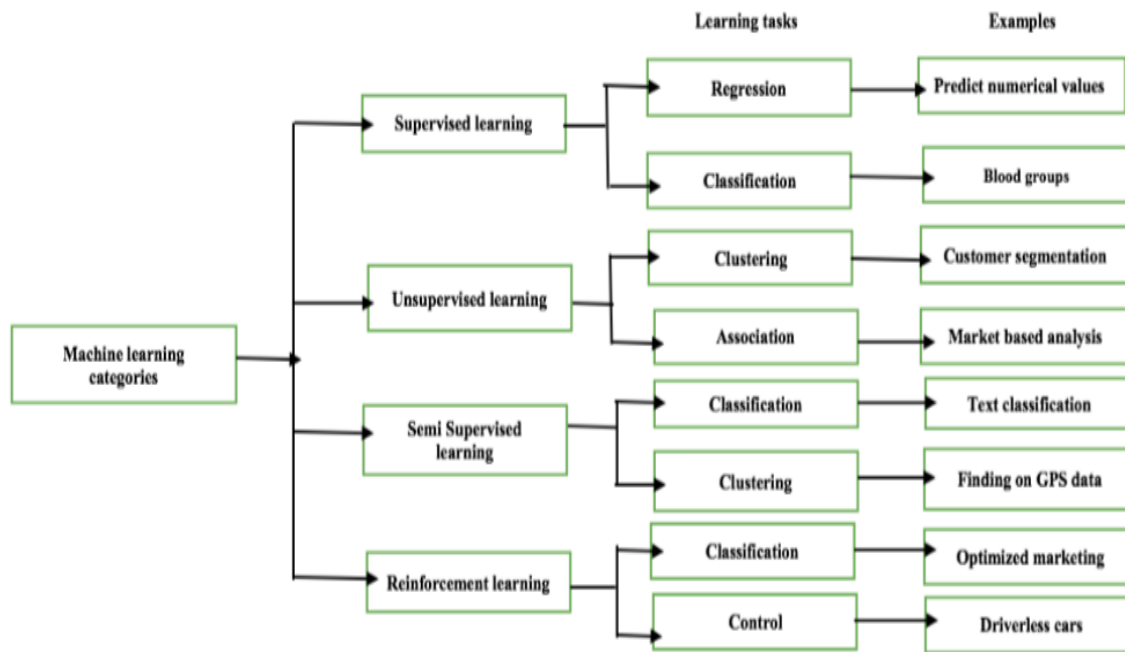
Learning tasks

Examples

Machine learning categories

Supervised learning

Regression

Predict numerical values

Classification

Blood groups

Unsupervised learning

Clustering

Customer segmentation

Association

Market based analysis

Semi Supervised learning

Classification

Text classification

Clustering

Finding on GPS data

Reinforcement learning

Classification

Optimized marketing

Control

Driverless cars